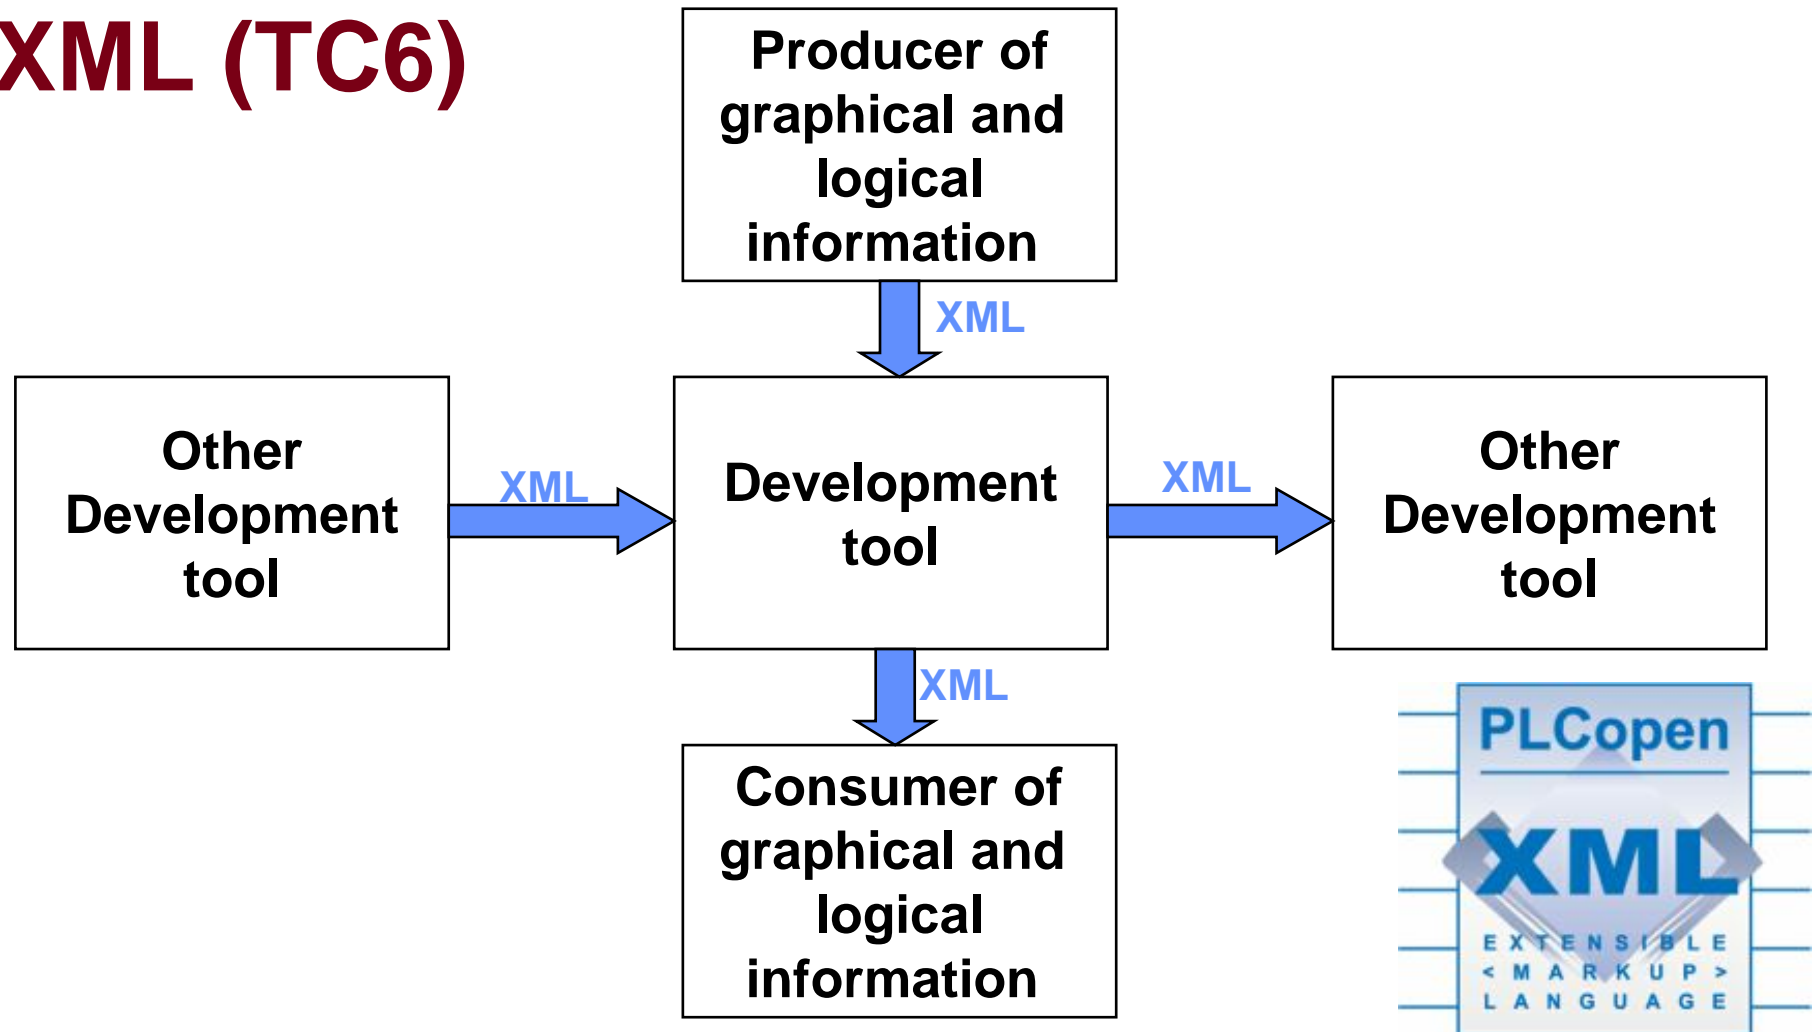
XML (TC6)

Producer of graphical and logical information

XML

Other Development tool

XML

Development tool

XML

Other Development tool

XML

Consumer of graphical and logical information

PLCopen

XML

EXTENSIBLE
< MARKUP >
LANGUAGE